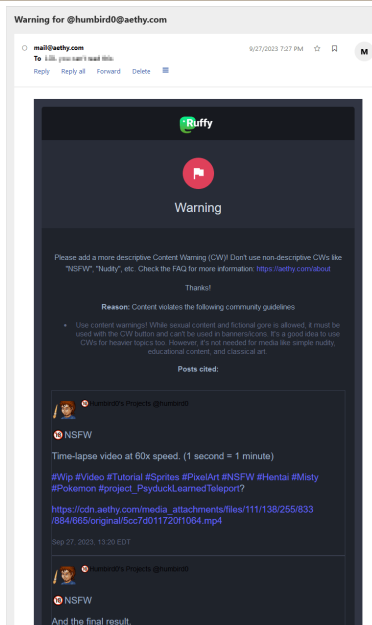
Warning for @humbird0@aethy.com

mail@aethy.com
To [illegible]
9/27/2023 7:27 PM
M
Reply Reply all Forward Delete

Ruffy

Warning

Please add a more descriptive Content Warning (CW)! Don't use non-descriptive CWs like "NSFW", "Nudity", etc. Check the FAQ for more information: https://aethy.com/about

Thanks!

Reason: Content violates the following community guidelines

Use content warnings! While sexual content and fictional gore is allowed, it must be used with the CW button and can't be used in banners/icons. It's a good idea to use CWs for heavier topics too. However, it's not needed for media like simple nudity, educational content, and classical art.

Posts cited:

Humbird0's Projects @humbird0

NSFW

Time-lapse video at 60x speed. (1 second = 1 minute)

#Wip #Video #Tutorial #Sprites #PixelArt #NSFW #Hentai #Misty #Pokemon #project_PsyduckLearnedTeleport?

https://cdn.aethy.com/media_attachments/files/111/138/255/833/884/665/original/5cc7d011720f1064.mp4

Sep 27, 2023, 13:20 EDT

Humbird0's Projects @humbird0

NSFW

And the final result.